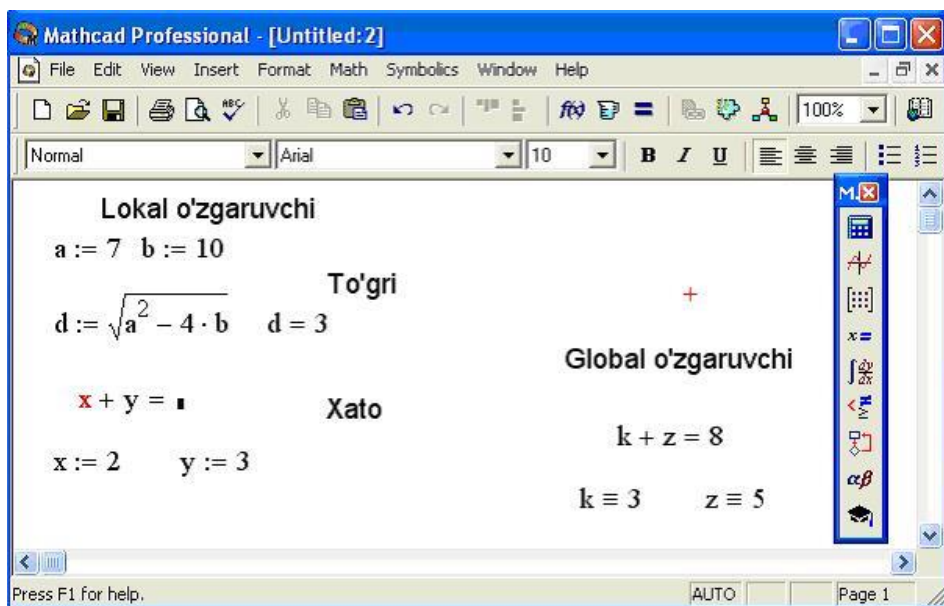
Mathcad Professional - [Untitled:2]

File Edit View Insert Format Math Symbolics Window Help

100%

Normal Arial 10 B I U

Lokal o'zgaruvchi

$a := 7 \quad b := 10$

To'gri

$d := \sqrt{a^2 - 4 \cdot b} \quad d = 3$

$x + y = $ ▪

Xato

$x := 2 \quad y := 3$

Global o'zgaruvchi

$k + z = 8$

$k \equiv 3 \quad z \equiv 5$

Press F1 for help.

AUTO

Page 1